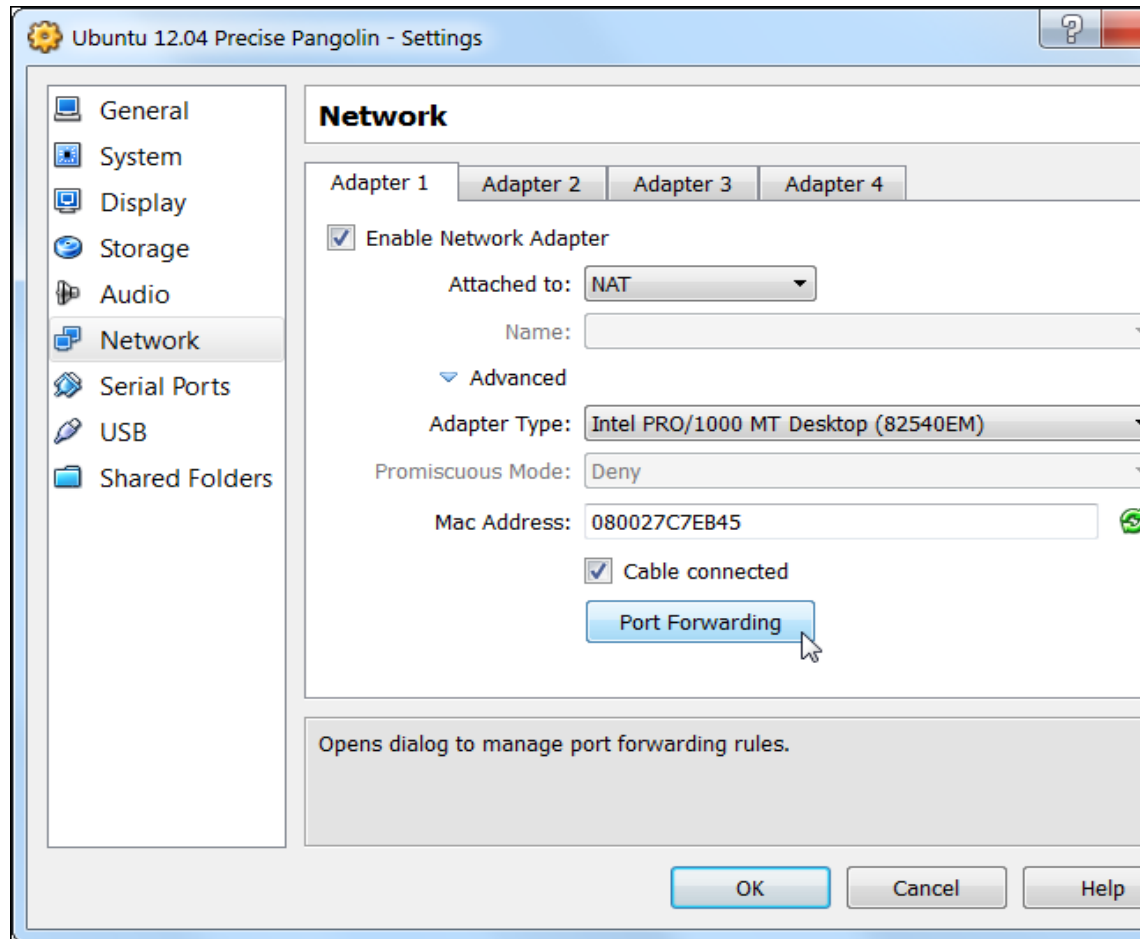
Ubuntu 12.04 Precise Pangolin - Settings

General
System
Display
Storage
Audio
Network
Serial Ports
USB
Shared Folders

Network

Adapter 1 | Adapter 2 | Adapter 3 | Adapter 4

Enable Network Adapter

Attached to: NAT

Name:

Advanced

Adapter Type: Intel PRO/1000 MT Desktop (82540EM)

Promiscuous Mode: Deny

Mac Address: 080027C7EB45

Cable connected

Port Forwarding

Opens dialog to manage port forwarding rules.

OK
Cancel
Help